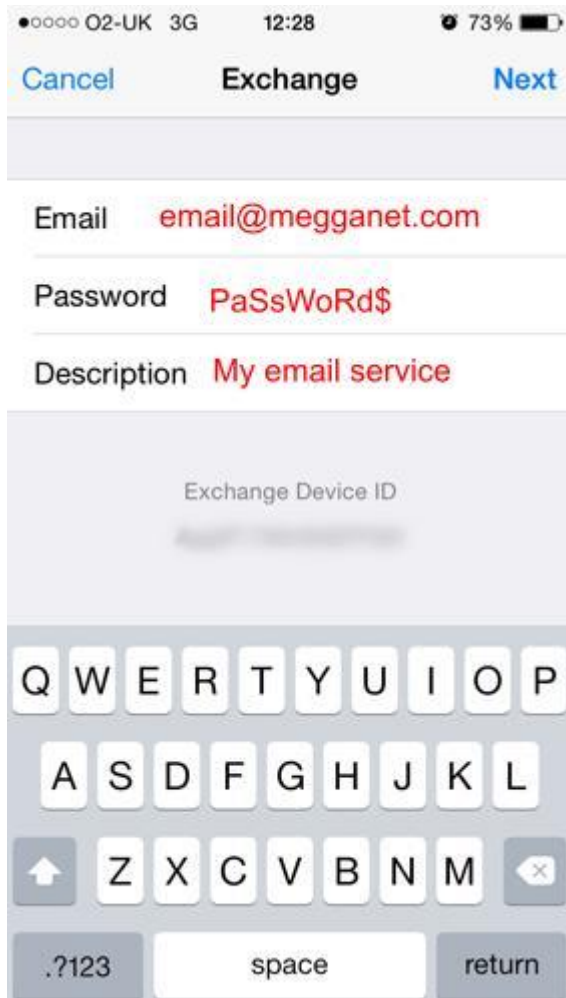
●○○○○ O2-UK 3G 12:28 73%

Cancel Exchange Next

Email email@megganet.com

Password PaSsWoRd$

Description My email service

Exchange Device ID

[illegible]

Q W E R T Y U I O P

A S D F G H J K L

Z X C V B N M

.?123 space return